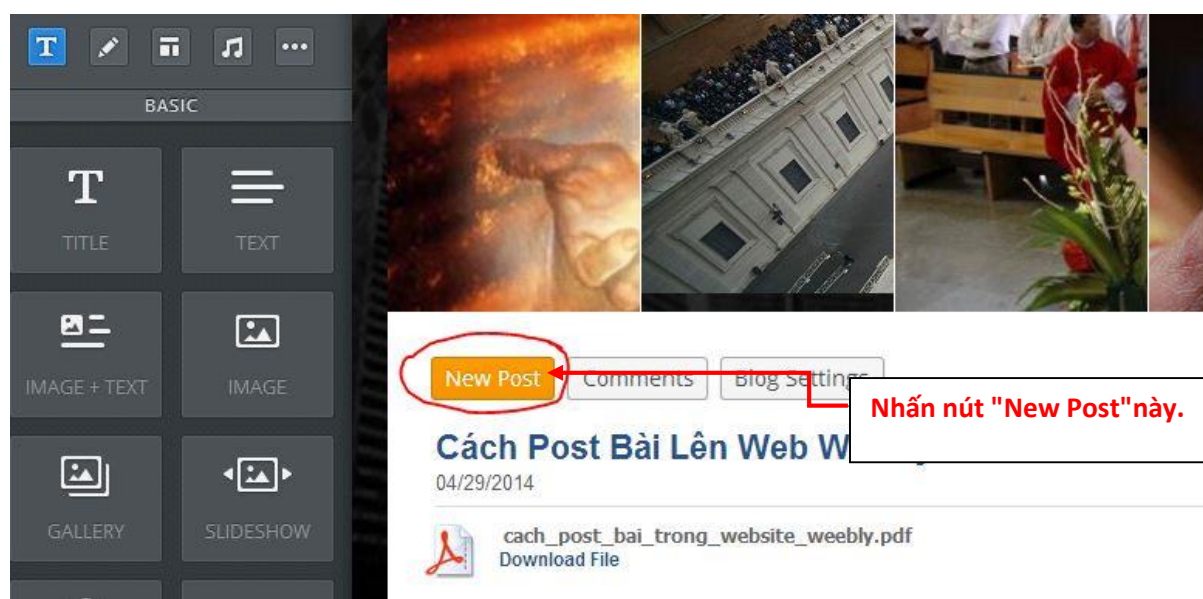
BASIC

TITLE

TEXT

IMAGE + TEXT

IMAGE

GALLERY

SLIDESHOW

New Post

Comments

Blog Settings

Nhấn nút "New Post"này.

Cách Post Bài Lên Web W

04/29/2014

cach_post_bai_trong_website_weebly.pdf
Download File